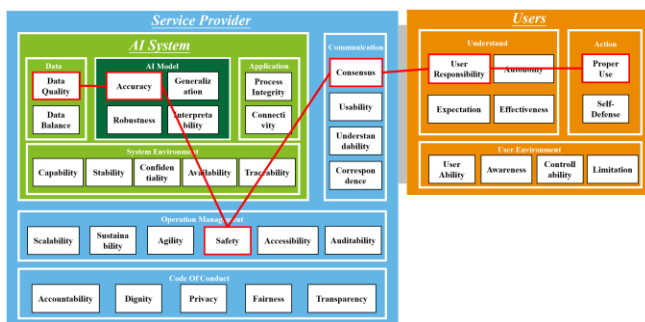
Service Provider

AI System

Data
Data Quality
Data Balance

AI Model
Accuracy
Generalization
Robustness
Interpretability

Application
Process Integrity
Connectivity

System Environment
Capability
Stability
Confidentiality
Availability
Traceability

Communication
Consensus
Usability
Understandability
Correspondence

Operation Management
Scalability
Sustainability
Agility
Safety
Accessibility
Auditability

Code Of Conduct
Accountability
Dignity
Privacy
Fairness
Transparency

Users

Understand
User Responsibility
Autonomy
Expectation
Effectiveness

Action
Proper Use
Self-Defense

User Environment
User Ability
Awareness
Controllability
Limitation